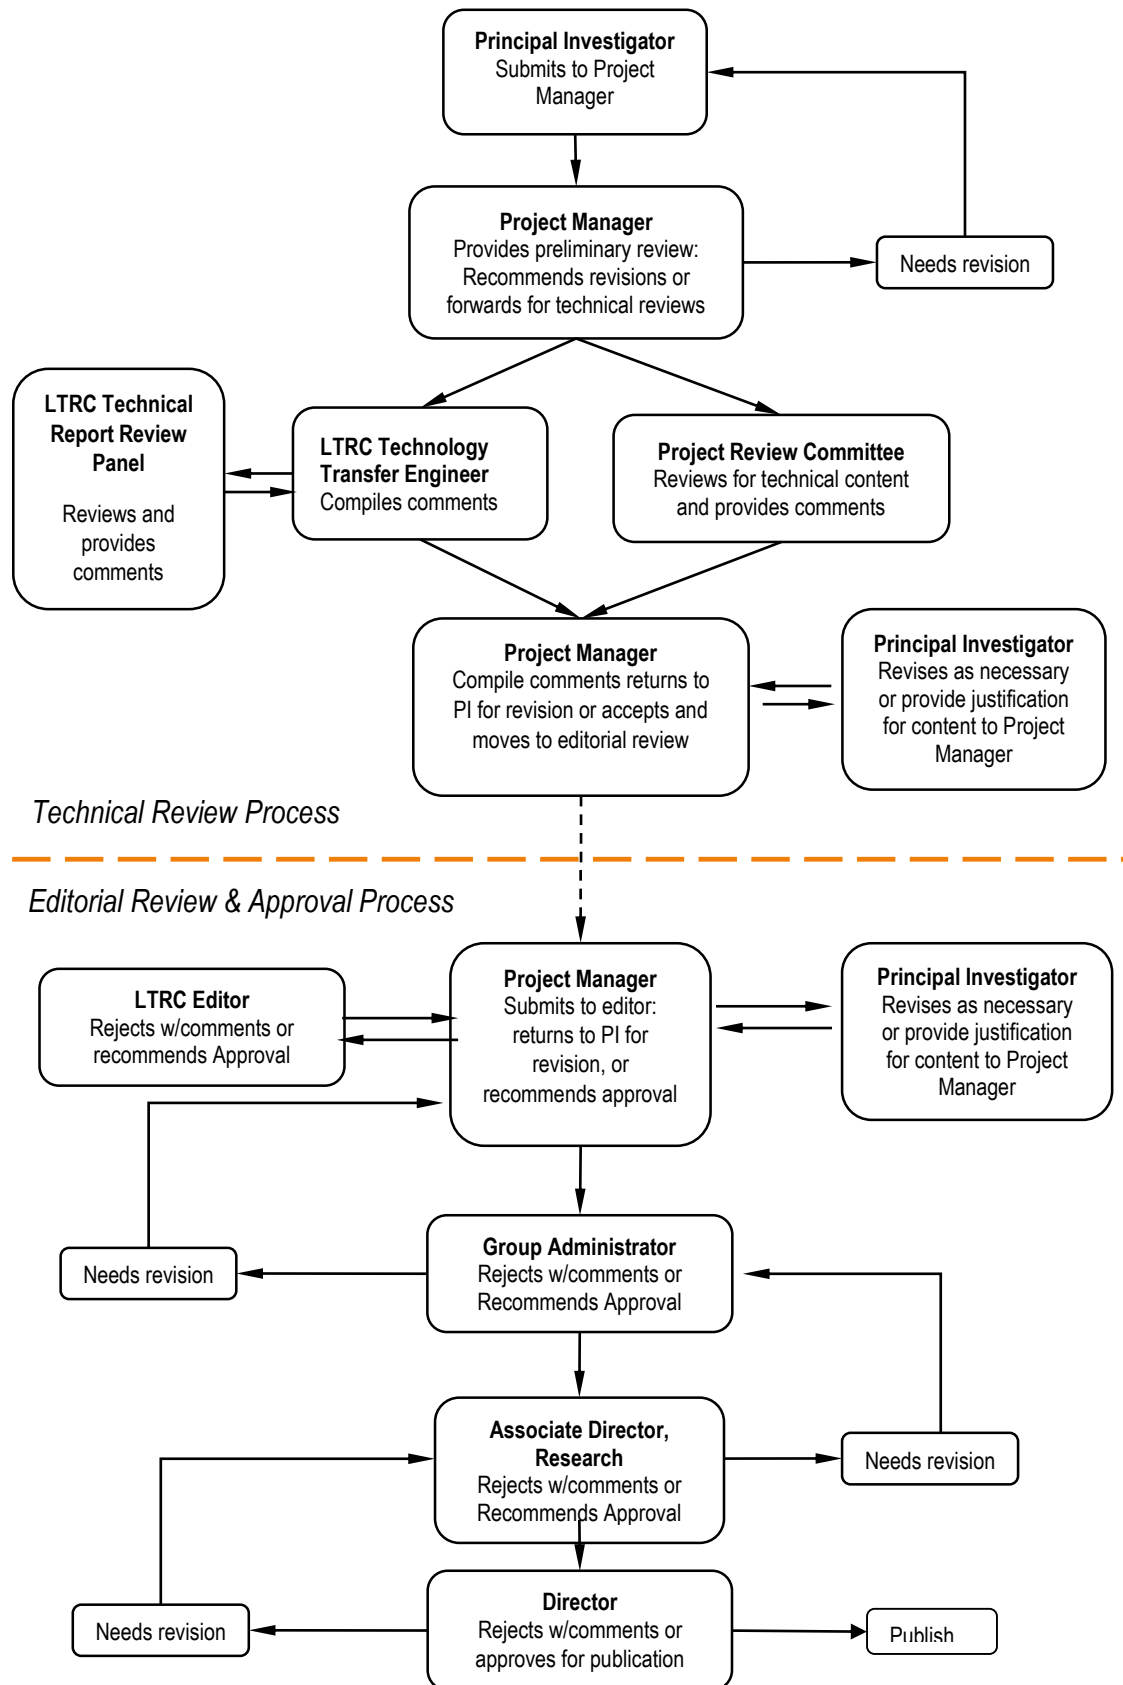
**Principal Investigator**
Submits to Project Manager

**Project Manager**
Provides preliminary review: Recommends revisions or forwards for technical reviews

Needs revision

**LTRC Technical Report Review Panel**

Reviews and provides comments

**LTRC Technology Transfer Engineer**
Compiles comments

**Project Review Committee**
Reviews for technical content and provides comments

**Project Manager**
Compile comments returns to PI for revision or accepts and moves to editorial review

**Principal Investigator**
Revises as necessary or provide justification for content to Project Manager

*Technical Review Process*

*Editorial Review & Approval Process*

**LTRC Editor**
Rejects w/comments or recommends Approval

**Project Manager**
Submits to editor: returns to PI for revision, or recommends approval

**Principal Investigator**
Revises as necessary or provide justification for content to Project Manager

Needs revision

**Group Administrator**
Rejects w/comments or Recommends Approval

**Associate Director, Research**
Rejects w/comments or Recommends Approval

Needs revision

Needs revision

**Director**
Rejects w/comments or approves for publication

Publish